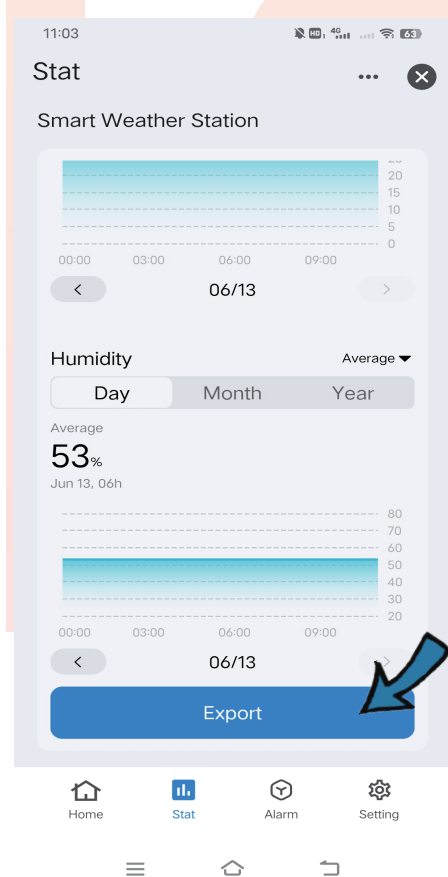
11:03

Stat

Smart Weather Station

20
15
10
5
0

00:00 03:00 06:00 09:00

06/13

Humidity

Average

Day Month Year

Average

53%

Jun 13, 06h

80
70
60
50
40
30
20

00:00 03:00 06:00 09:00

06/13

Export

Home Stat Alarm Setting